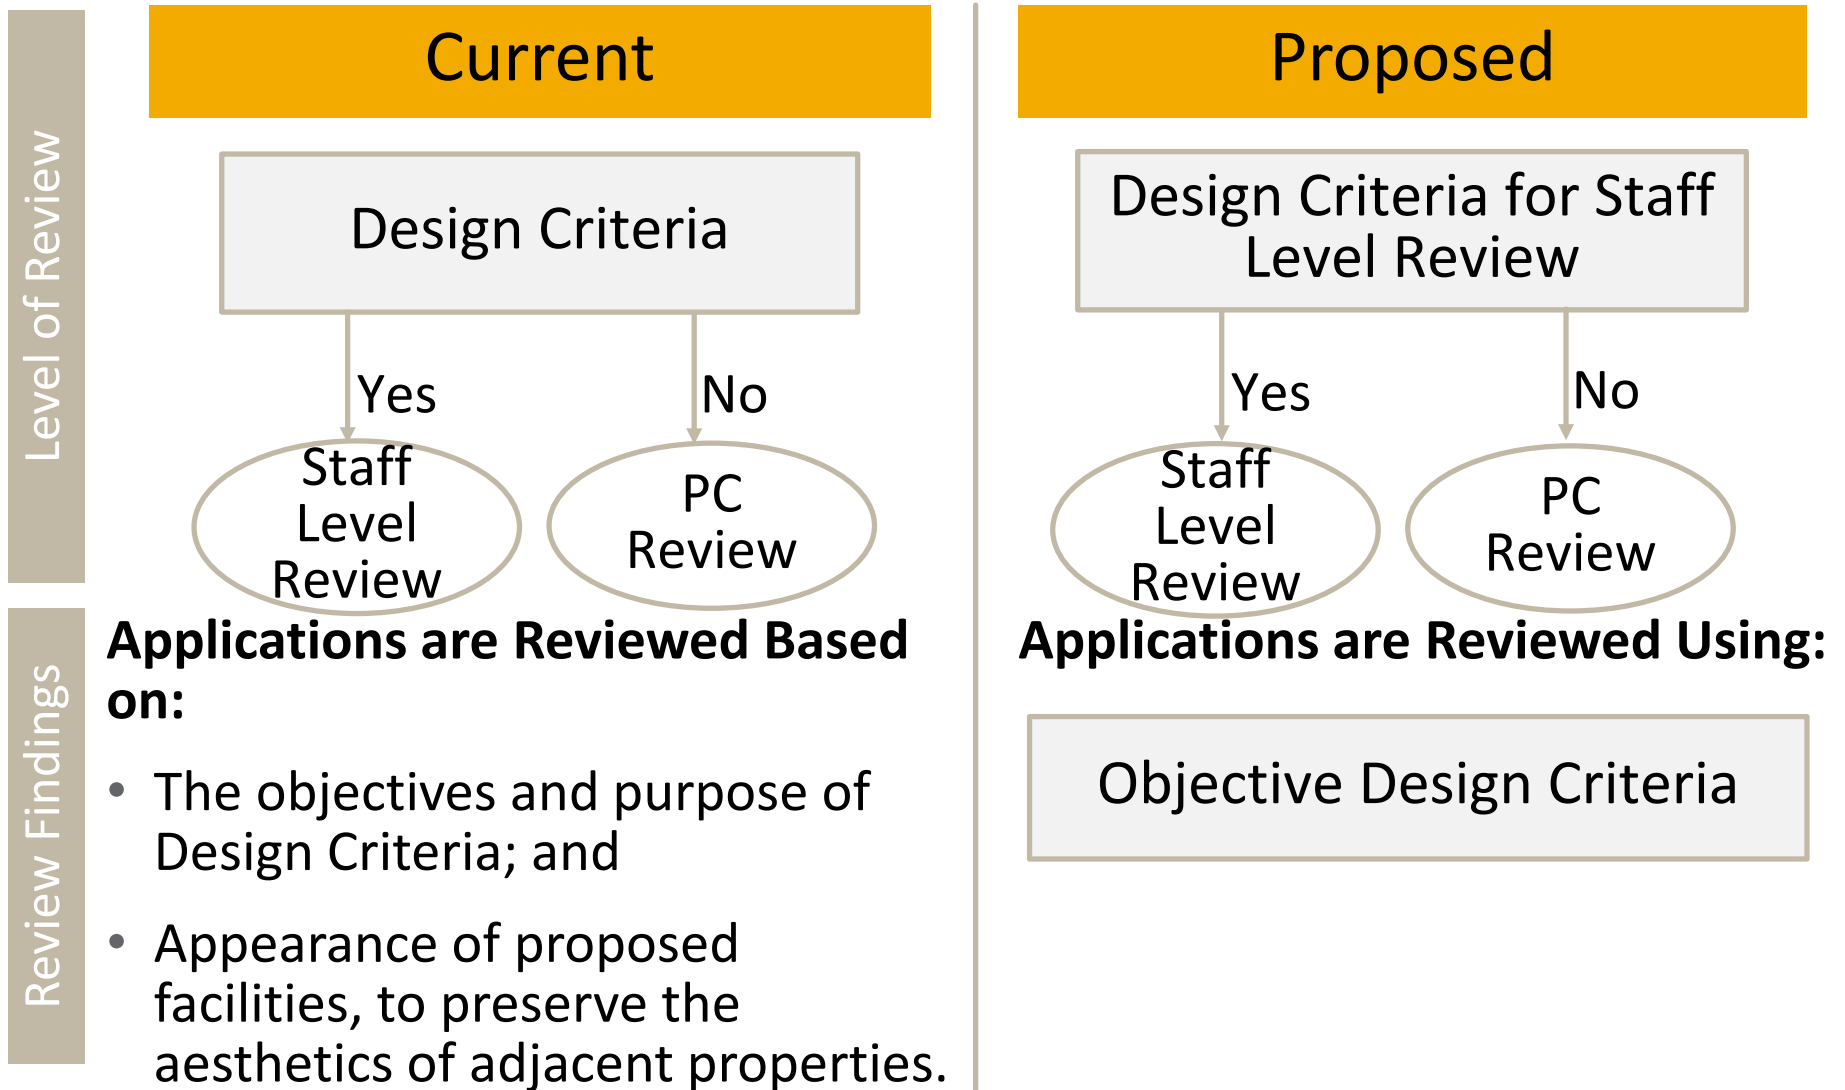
Level of Review

Current

Design Criteria

Yes

No

Staff Level Review

PC Review

Proposed

Design Criteria for Staff Level Review

Yes

No

Staff Level Review

PC Review

Review Findings

Applications are Reviewed Based on:

- The objectives and purpose of Design Criteria; and
- Appearance of proposed facilities, to preserve the aesthetics of adjacent properties.

Applications are Reviewed Using:

Objective Design Criteria